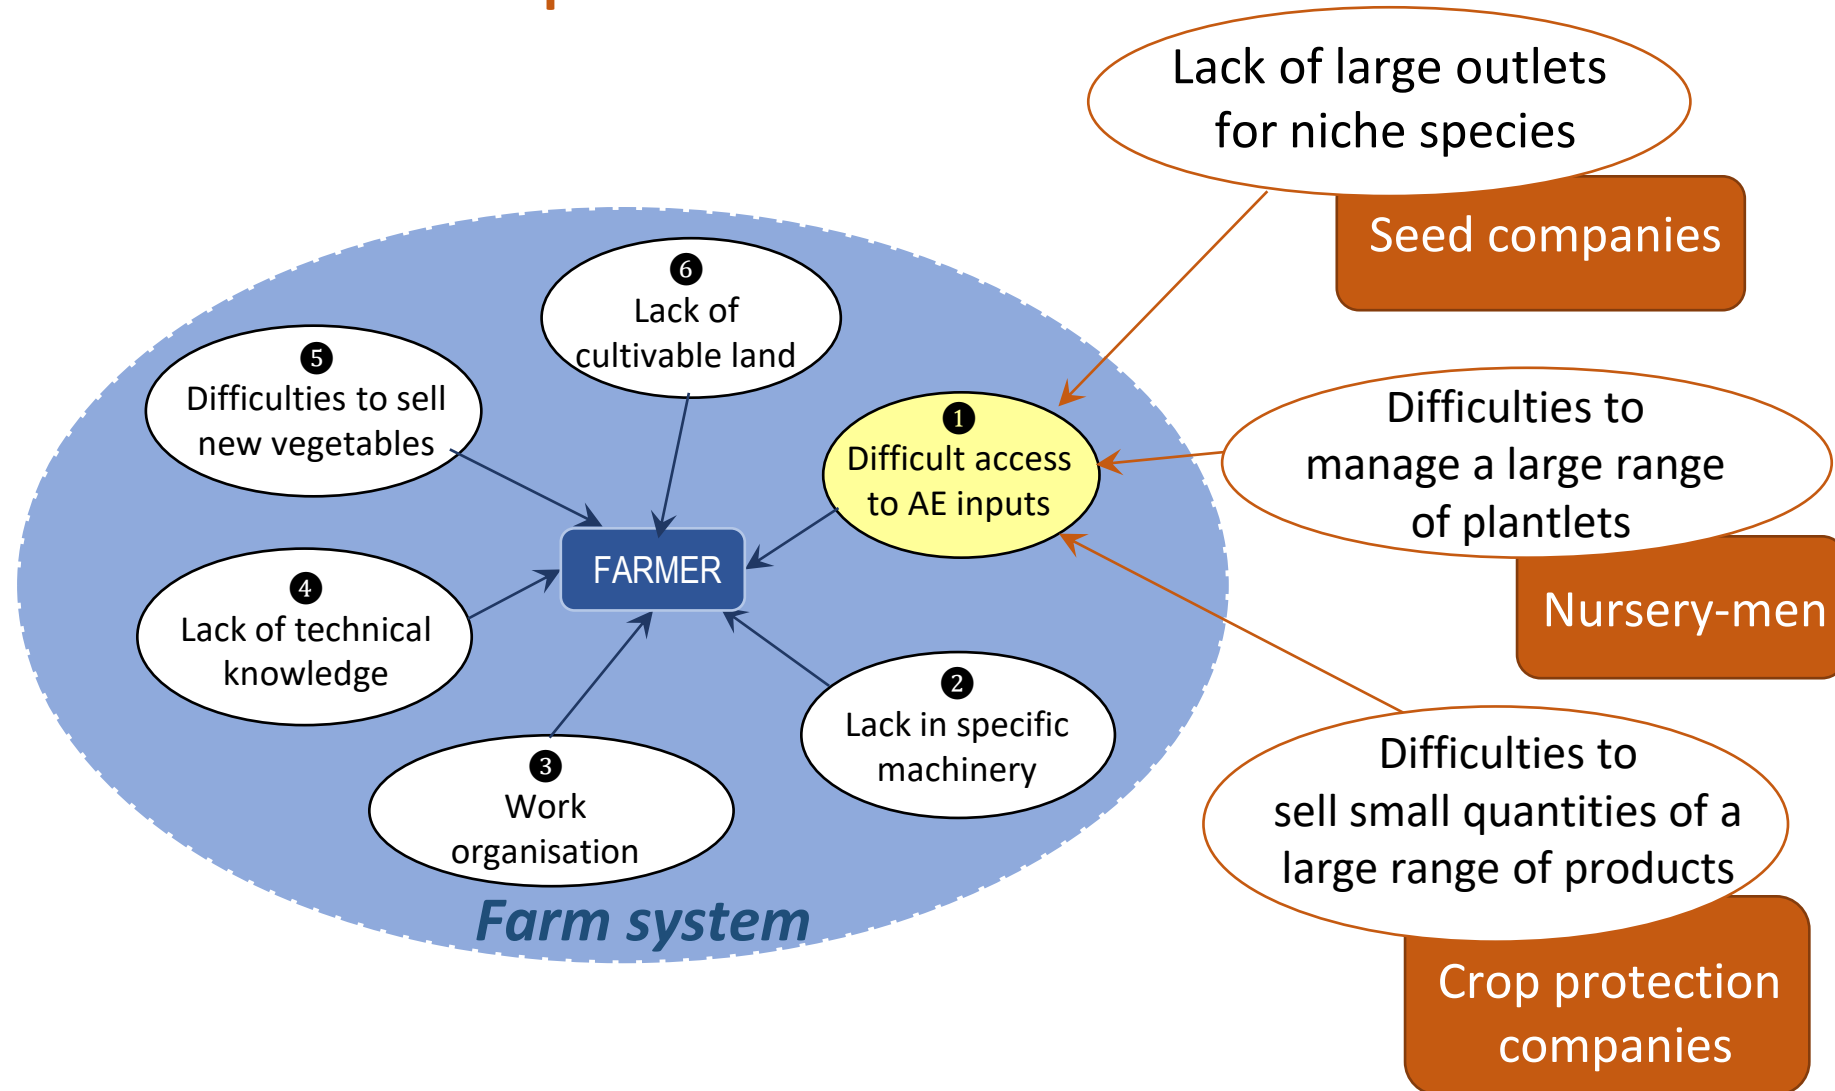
Lack of large outlets for niche species

Seed companies

6 Lack of cultivable land

5 Difficulties to sell new vegetables

1 Difficult access to AE inputs

Difficulties to manage a large range of plantlets

Nursery-men

FARMER

4 Lack of technical knowledge

2 Lack in specific machinery

3 Work organisation

Difficulties to sell small quantities of a large range of products

Farm system

Crop protection companies